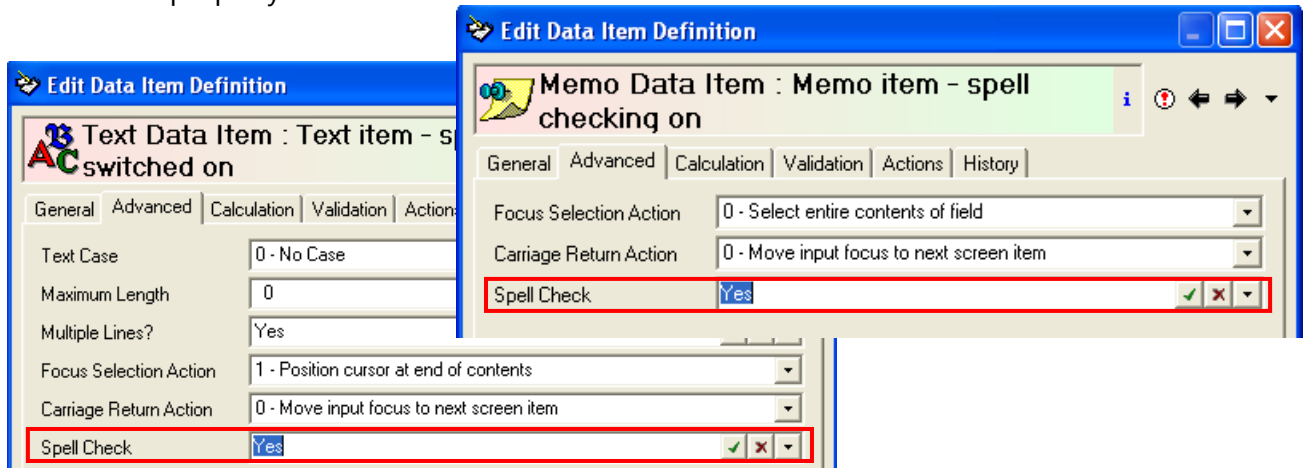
Edit Data Item Definition

Memo Data Item : Memo item - spell checking on

i

General | Advanced | Calculation | Validation | Actions | History

Focus Selection Action | 0 - Select entire contents of field

Carriage Return Action | 0 - Move input focus to next screen item

Spell Check | Yes

Edit Data Item Definition

Text Data Item : Text item - sp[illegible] switched on

General | Advanced | Calculation | Validation | Action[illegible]

Text Case | 0 - No Case

Maximum Length | 0

Multiple Lines? | Yes

Focus Selection Action | 1 - Position cursor at end of contents

Carriage Return Action | 0 - Move input focus to next screen item

Spell Check | Yes